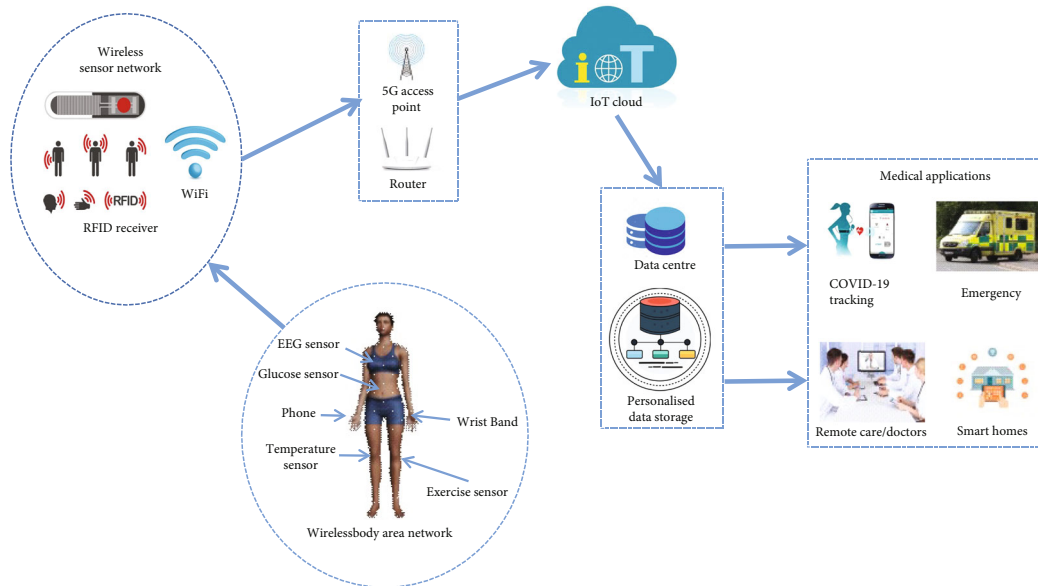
Wireless sensor network

RFID

WiFi

RFID receiver

5G access point

Router

IoT

IoT cloud

Data centre

Personalised data storage

Medical applications

COVID-19 tracking

Emergency

Remote care/doctors

Smart homes

EEG sensor

Glucose sensor

Phone

Wrist Band

Temperature sensor

Exercise sensor

Wirelessbody area network